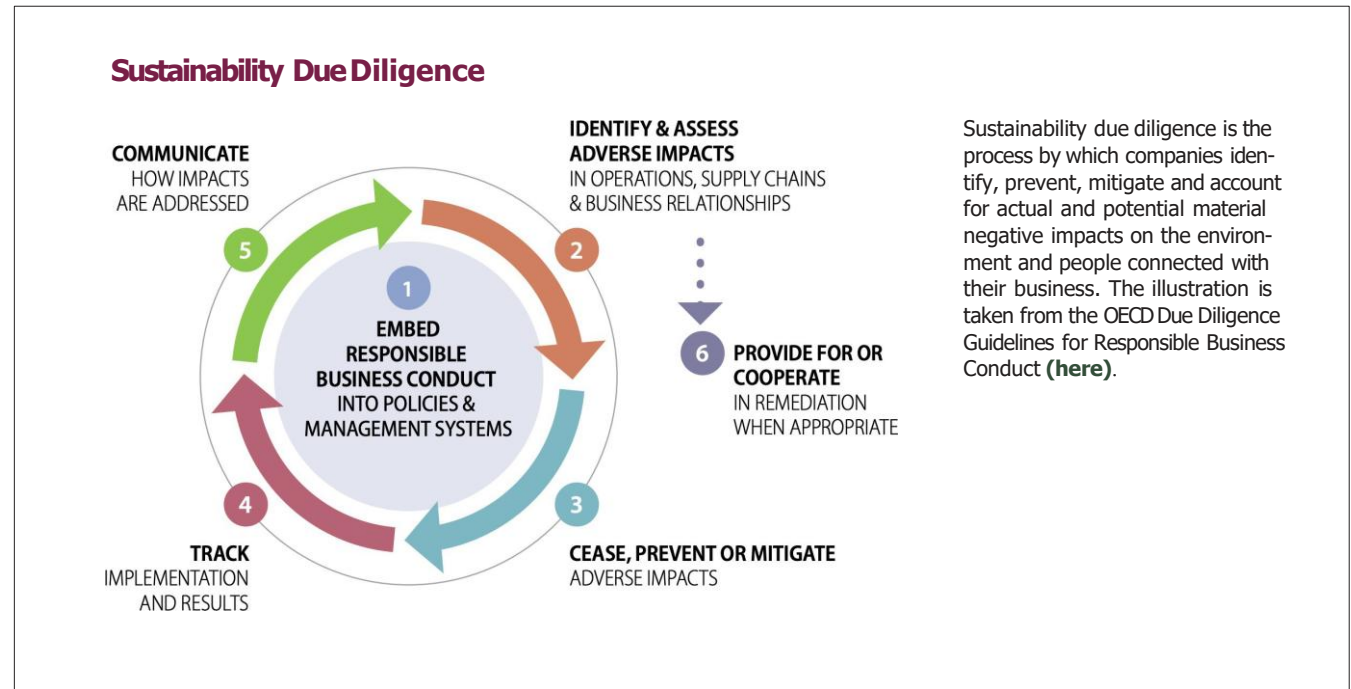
Sustainability Due Diligence

COMMUNICATE
HOW IMPACTS ARE ADDRESSED

IDENTIFY & ASSESS ADVERSE IMPACTS
IN OPERATIONS, SUPPLY CHAINS & BUSINESS RELATIONSHIPS

5

2

1

EMBED RESPONSIBLE BUSINESS CONDUCT
INTO POLICIES & MANAGEMENT SYSTEMS

6 PROVIDE FOR OR COOPERATE
IN REMEDIATION WHEN APPROPRIATE

4

3

TRACK
IMPLEMENTATION AND RESULTS

CEASE, PREVENT OR MITIGATE
ADVERSE IMPACTS

Sustainability due diligence is the process by which companies identify, prevent, mitigate and account for actual and potential material negative impacts on the environment and people connected with their business. The illustration is taken from the OECD Due Diligence Guidelines for Responsible Business Conduct (here).